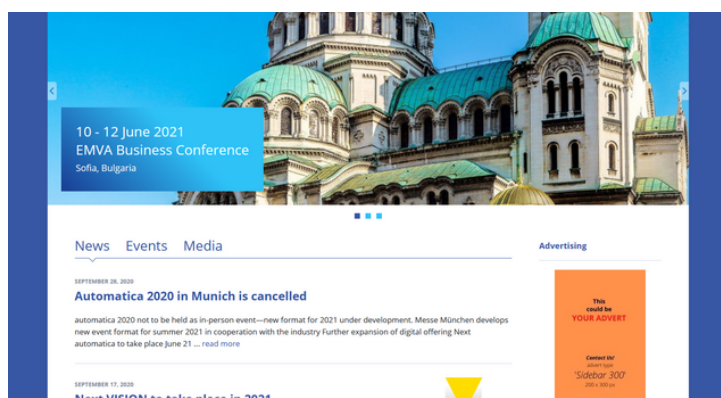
10 - 12 June 2021
EMVA Business Conference
Sofia, Bulgaria

News Events Media

SEPTEMBER 28, 2020

Automatica 2020 in Munich is cancelled

automatica 2020 not to be held as in-person event—new format for 2021 under development. Messe München develops new event format for summer 2021 in cooperation with the industry Further expansion of digital offering Next automatica to take place June 21 ... read more

SEPTEMBER 17, 2020

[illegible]

Advertising

This could be YOUR ADVERT

Contact Us!
advert type
'Sidebar 300'
200 x 300 px